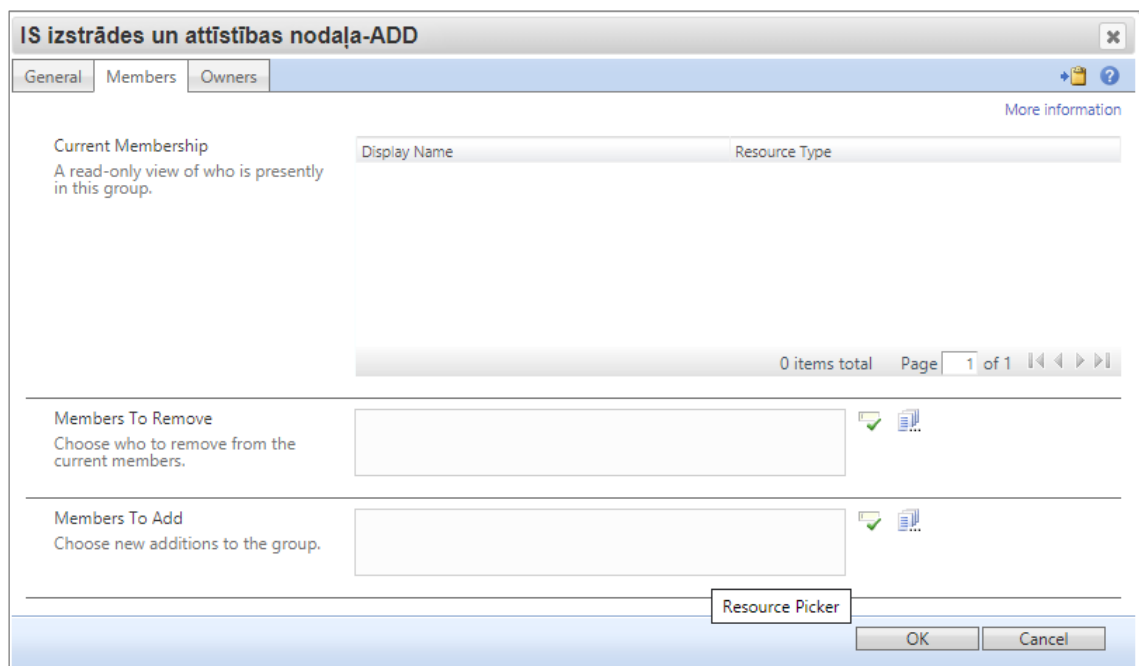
IS izstrādes un attīstības nodaļa-ADD

General | Members | Owners

More information

Current Membership
A read-only view of who is presently in this group.

| Display Name | Resource Type |
|---|---|

0 items total Page 1 of 1

Members To Remove
Choose who to remove from the current members.

Members To Add
Choose new additions to the group.

Resource Picker

OK Cancel